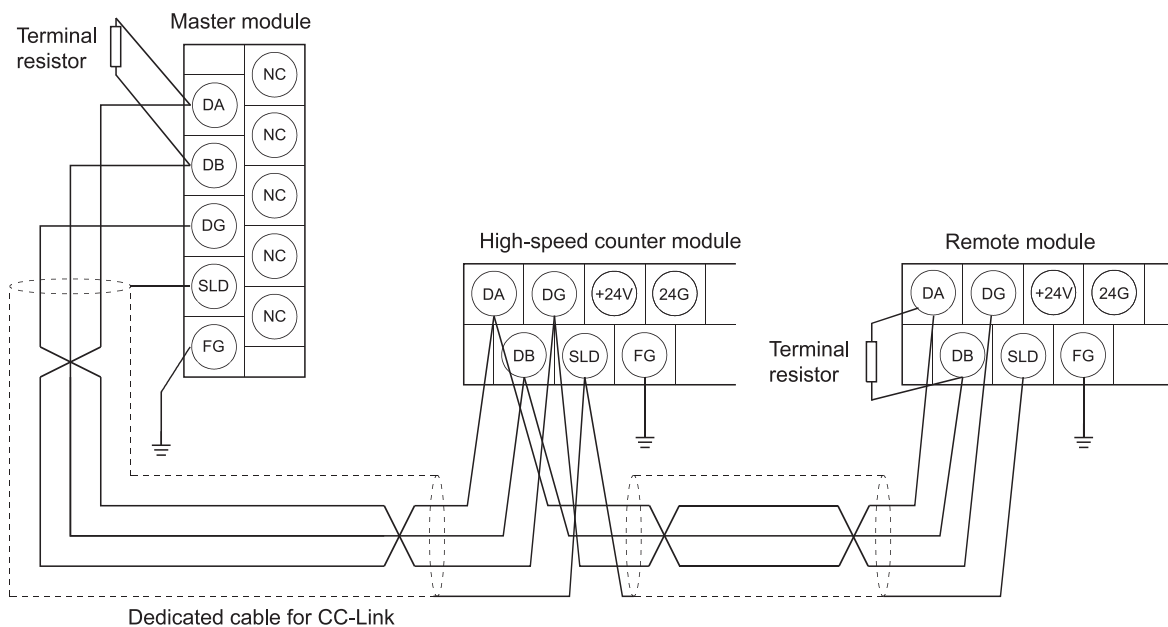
Terminal resistor

Master module

NC
DA
NC
DB
NC
DG
NC
SLD
NC
FG

High-speed counter module

DA
DG
+24V
24G
DB
SLD
FG

Remote module

DA
DG
+24V
24G
DB
SLD
FG

Terminal resistor

Dedicated cable for CC-Link